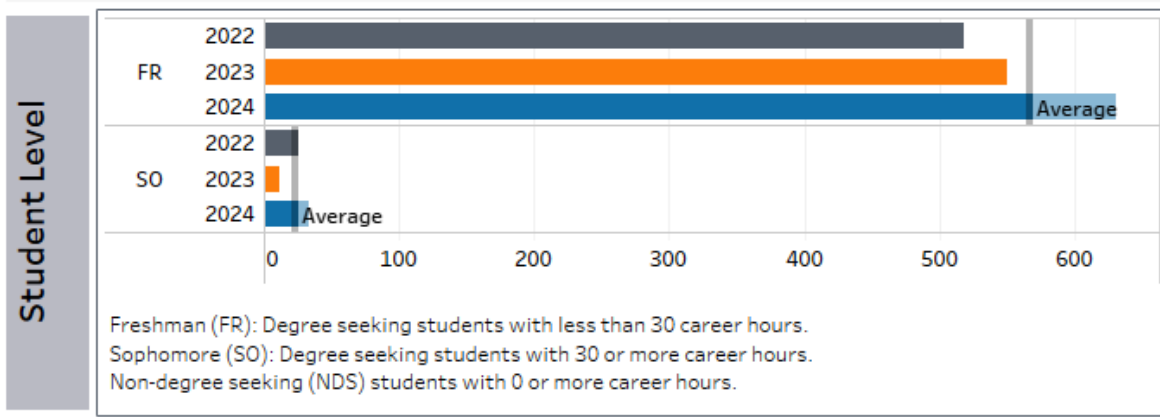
Student Level

FR
2022
2023
2024
Average

SO
2022
2023
2024
Average

0
100
200
300
400
500
600

Freshman (FR): Degree seeking students with less than 30 career hours.
Sophomore (SO): Degree seeking students with 30 or more career hours.
Non-degree seeking (NDS) students with 0 or more career hours.